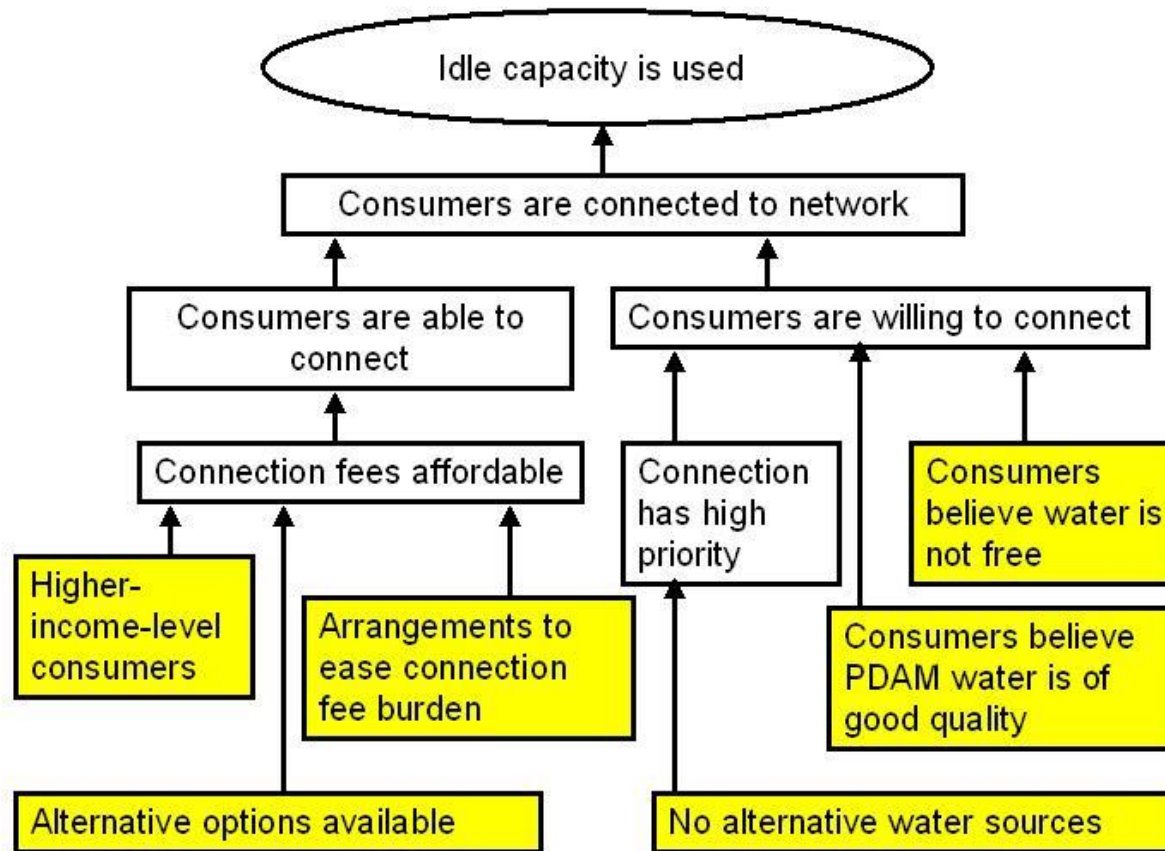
Idle capacity is used

Consumers are connected to network

Consumers are able to connect

Consumers are willing to connect

Connection fees affordable

Connection has high priority

Consumers believe water is not free

Higher-income-level consumers

Arrangements to ease connection fee burden

Consumers believe PDAM water is of good quality

Alternative options available

No alternative water sources